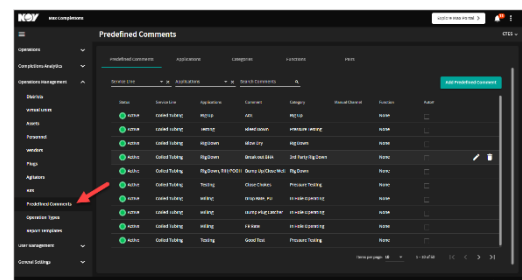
NOV max completions

Operations
Completions Analytics
Operations Management
Districts
Virtual Lines
Assets
Personnel
Vendors
Plugs
Agitators
Kits
Predefined Comments
Operation Types
Report Templates
User Management
General Settings

Predefined Comments

Predefined Comments | Applications | Categories | Functions | Plots

Service Line | Applications | Search Comments | Add Predefined Comment

| Status | Service Line | Applications | Comment | Category | Manual Channel | Function | Hatch |
|---|---|---|---|---|---|---|---|
| Active | Coiled Tubing | Rig Up | ATS | Rig Up | | None | |
| Active | Coiled Tubing | Testing | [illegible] | Pressure Testing | | None | |
| Active | Coiled Tubing | Rig Down | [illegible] | Rig Down | | None | |
| Active | Coiled Tubing | Rig Down | Blow Dry | Rig Down | | None | |
| Active | Coiled Tubing | Rig Down | Breakout BHA | 3rd Party Rig Down | | None | |
| Active | Coiled Tubing | Rig Down, Rig POOH | Bump Up/Chase Wiper | Rig Down | | None | |
| Active | Coiled Tubing | Testing | Close Chokes | Pressure Testing | | None | |
| Active | Coiled Tubing | Milling | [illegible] | In-Hole Operations | | None | |
| Active | Coiled Tubing | Milling | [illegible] | In-Hole Operations | | None | |
| Active | Coiled Tubing | Milling | Fill Rate | In-Hole Operations | | None | |
| Active | Coiled Tubing | Testing | Good Test | Pressure Testing | | None | |

Items per page: 10 | 1 – 10 of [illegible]